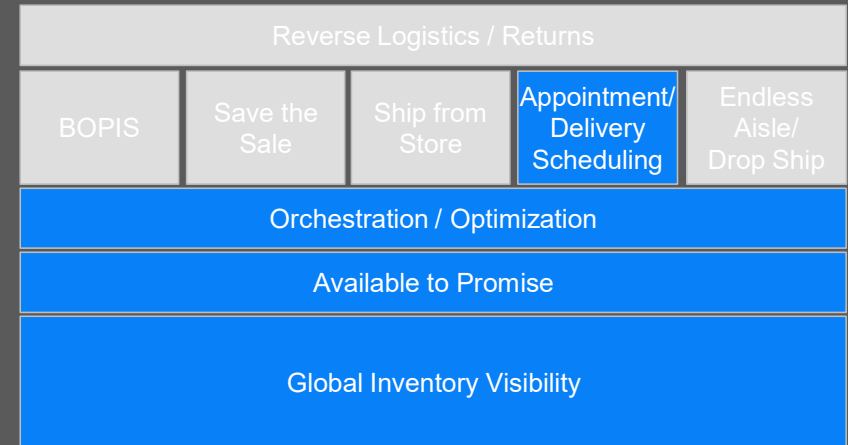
Reverse Logistics / Returns

BOPIS

Save the Sale

Ship from Store

Appointment/ Delivery Scheduling

Endless Aisle/ Drop Ship

Orchestration / Optimization

Available to Promise

Global Inventory Visibility